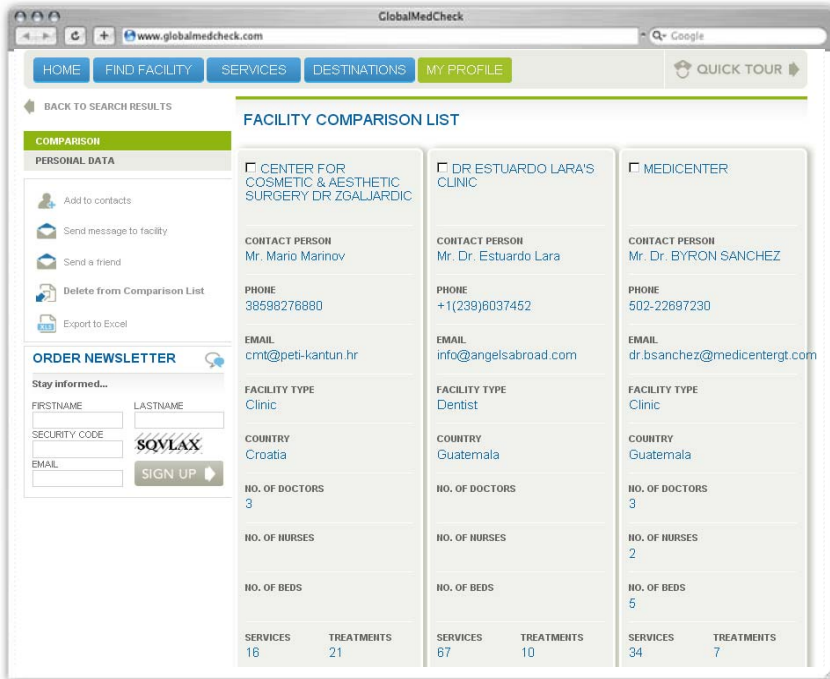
GlobalMedCheck

www.globalmedcheck.com

Q- Google

HOME FIND FACILITY SERVICES DESTINATIONS MY PROFILE

QUICK TOUR

BACK TO SEARCH RESULTS

COMPARISON
PERSONAL DATA

Add to contacts

Send message to facility

Send a friend

Delete from Comparison List

Export to Excel

ORDER NEWSLETTER

Stay informed...

FIRSTNAME LASTNAME

SECURITY CODE SQVLAX

EMAIL

SIGN UP

FACILITY COMPARISON LIST

| CENTER FOR COSMETIC & AESTHETIC SURGERY DR ZGALJARDIC | DR ESTUARDO LARA'S CLINIC | MEDICENTER |
|---|---|---|
| CONTACT PERSON Mr. Mario Marinov | CONTACT PERSON Mr. Dr. Estuardo Lara | CONTACT PERSON Mr. Dr. BYRON SANCHEZ |
| PHONE 38598276880 | PHONE +1(239)6037452 | PHONE 502-22697230 |
| EMAIL cmt@peti-kantun.hr | EMAIL info@angelsabroad.com | EMAIL dr.bsanchez@medicentergt.com |
| FACILITY TYPE Clinic | FACILITY TYPE Dentist | FACILITY TYPE Clinic |
| COUNTRY Croatia | COUNTRY Guatemala | COUNTRY Guatemala |
| NO. OF DOCTORS 3 | NO. OF DOCTORS | NO. OF DOCTORS 3 |
| NO. OF NURSES | NO. OF NURSES | NO. OF NURSES 2 |
| NO. OF BEDS | NO. OF BEDS | NO. OF BEDS 5 |
| SERVICES 16 TREATMENTS 21 | SERVICES 67 TREATMENTS 10 | SERVICES 34 TREATMENTS 7 |